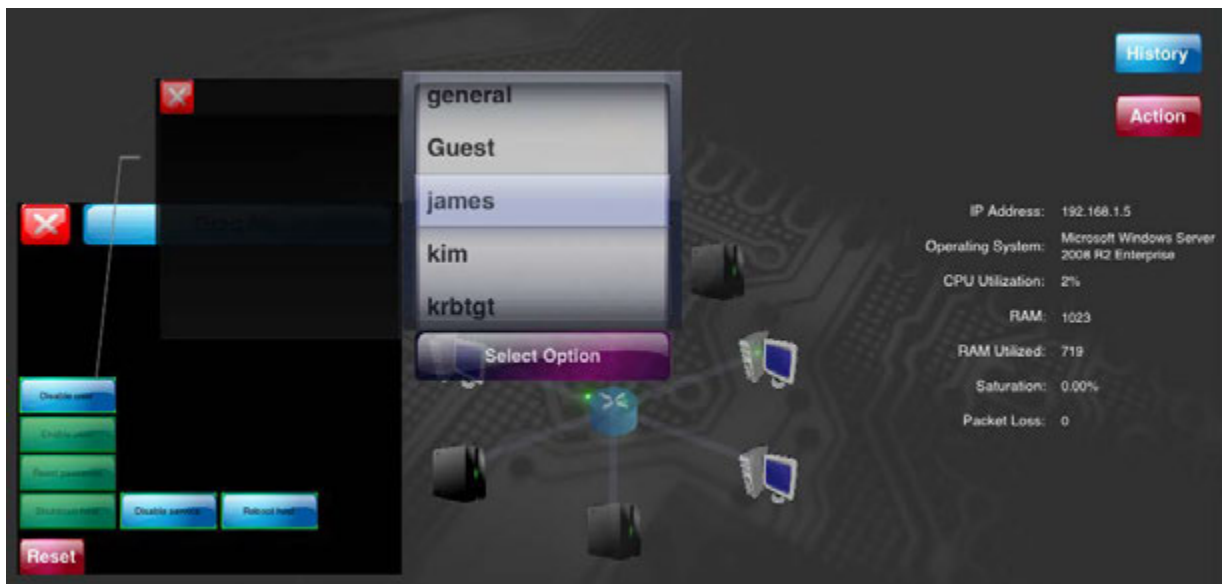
History

Action

general

Guest

james

kim

krbtgt

Select Option

IP Address: 192.168.1.5

Operating System: Microsoft Windows Server 2008 R2 Enterprise

CPU Utilization: 2%

RAM: 1023

RAM Utilized: 719

Saturation: 0.00%

Packet Loss: 0

Disable user

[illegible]

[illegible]

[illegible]

Disable service

Reboot host

Reset